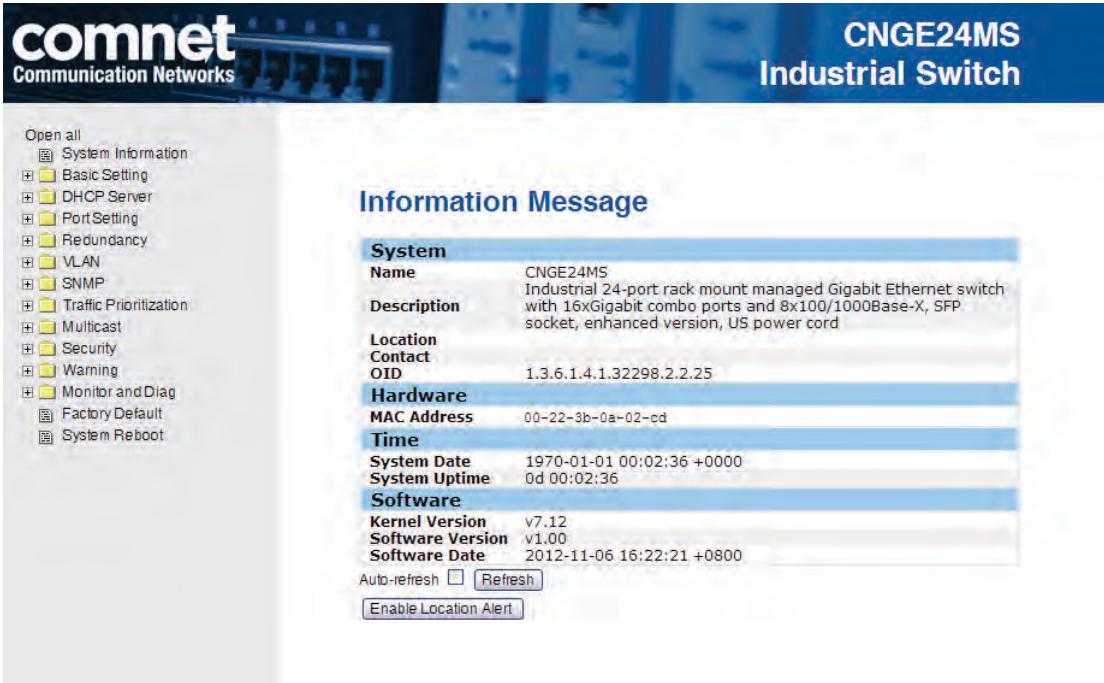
comnet
Communication Networks

CNGE24MS
Industrial Switch

Open all
System Information
Basic Setting
DHCP Server
Port Setting
Redundancy
VLAN
SNMP
Traffic Prioritization
Multicast
Security
Warning
Monitor and Diag
Factory Default
System Reboot

Information Message

| System | |
|---|---|
| Name | CNGE24MS |
| Description | Industrial 24-port rack mount managed Gigabit Ethernet switch with 16xGigabit combo ports and 8x100/1000Base-X, SFP socket, enhanced version, US power cord |
| Location | |
| Contact | |
| OID | 1.3.6.1.4.1.32298.2.2.25 |
| **Hardware** | |
| MAC Address | 00-22-3b-0a-02-cd |
| **Time** | |
| System Date | 1970-01-01 00:02:36 +0000 |
| System Uptime | 0d 00:02:36 |
| **Software** | |
| Kernel Version | v7.12 |
| Software Version | v1.00 |
| Software Date | 2012-11-06 16:22:21 +0800 |

Auto-refresh Refresh

Enable Location Alert